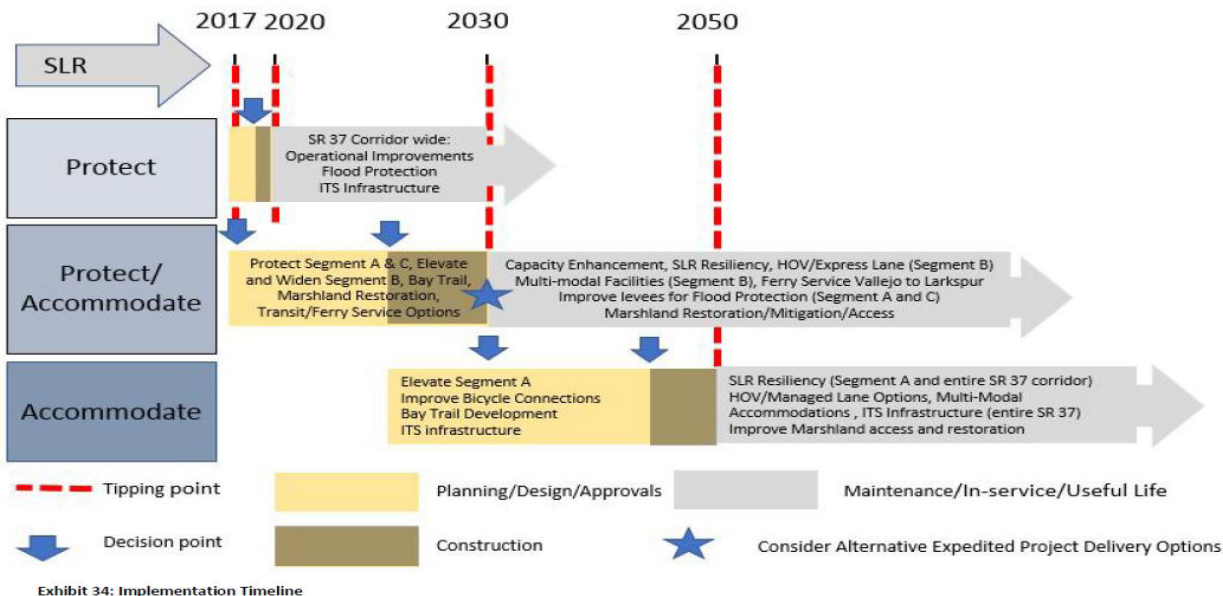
2017 2020 2030 2050

SLR

Protect

SR 37 Corridor wide:
Operational Improvements
Flood Protection
ITS Infrastructure

Protect/ Accommodate

Protect Segment A & C, Elevate and Widen Segment B, Bay Trail, Marshland Restoration, Transit/Ferry Service Options

Capacity Enhancement, SLR Resiliency, HOV/Express Lane (Segment B)
Multi-modal Facilities (Segment B), Ferry Service Vallejo to Larkspur
Improve levees for Flood Protection (Segment A and C)
Marshland Restoration/Mitigation/Access

Accommodate

Elevate Segment A
Improve Bicycle Connections
Bay Trail Development
ITS infrastructure

SLR Resiliency (Segment A and entire SR 37 corridor)
HOV/Managed Lane Options, Multi-Modal Accommodations , ITS Infrastructure (entire SR 37)
Improve Marshland access and restoration

Tipping point
Planning/Design/Approvals
Maintenance/In-service/Useful Life
Decision point
Construction
Consider Alternative Expedited Project Delivery Options

Exhibit 34: Implementation Timeline